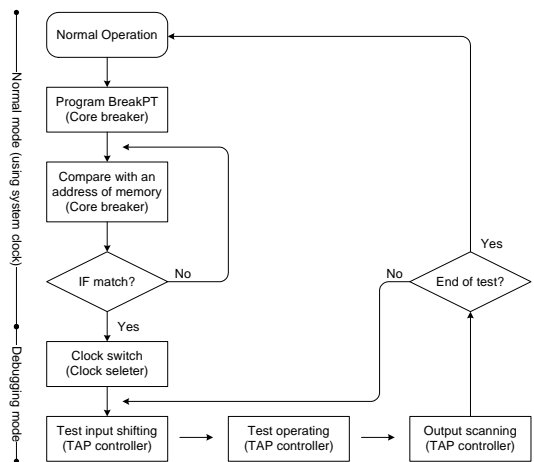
Normal mode (using system clock)

Debugging mode

Normal Operation

Program BreakPT
(Core breaker)

Compare with an address of memory
(Core breaker)

IF match?

No

Yes

Clock switch
(Clock seleter)

Test input shifting
(TAP controller)

Test operating
(TAP controller)

Output scanning
(TAP controller)

End of test?

Yes

No